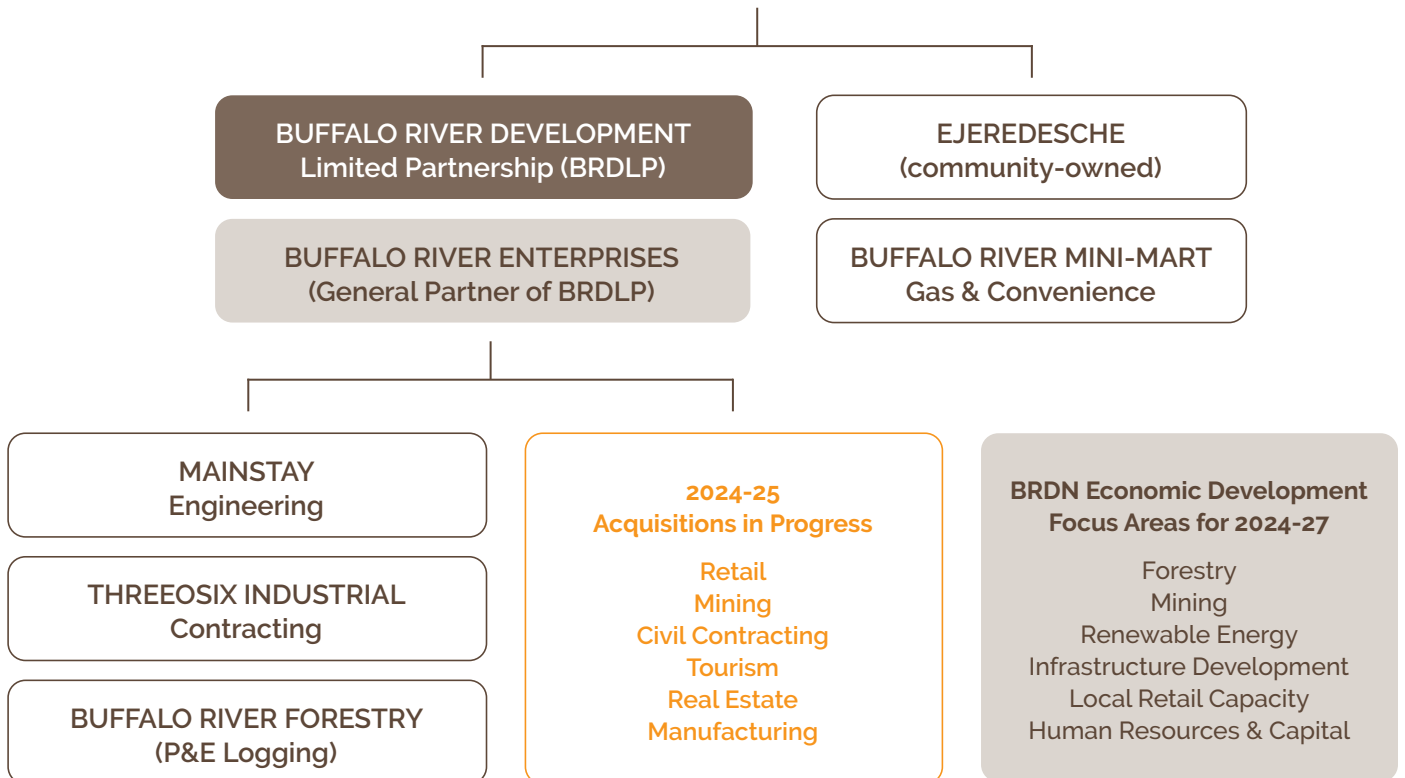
BUFFALO RIVER DEVELOPMENT
Limited Partnership (BRDLP)

EJEREDESCHE
(community-owned)

BUFFALO RIVER ENTERPRISES
(General Partner of BRDLP)

BUFFALO RIVER MINI-MART
Gas & Convenience

MAINSTAY
Engineering

THREEOSIX INDUSTRIAL
Contracting

BUFFALO RIVER FORESTRY
(P&E Logging)

2024-25
Acquisitions in Progress

Retail
Mining
Civil Contracting
Tourism
Real Estate
Manufacturing

BRDN Economic Development
Focus Areas for 2024-27

Forestry
Mining
Renewable Energy
Infrastructure Development
Local Retail Capacity
Human Resources & Capital